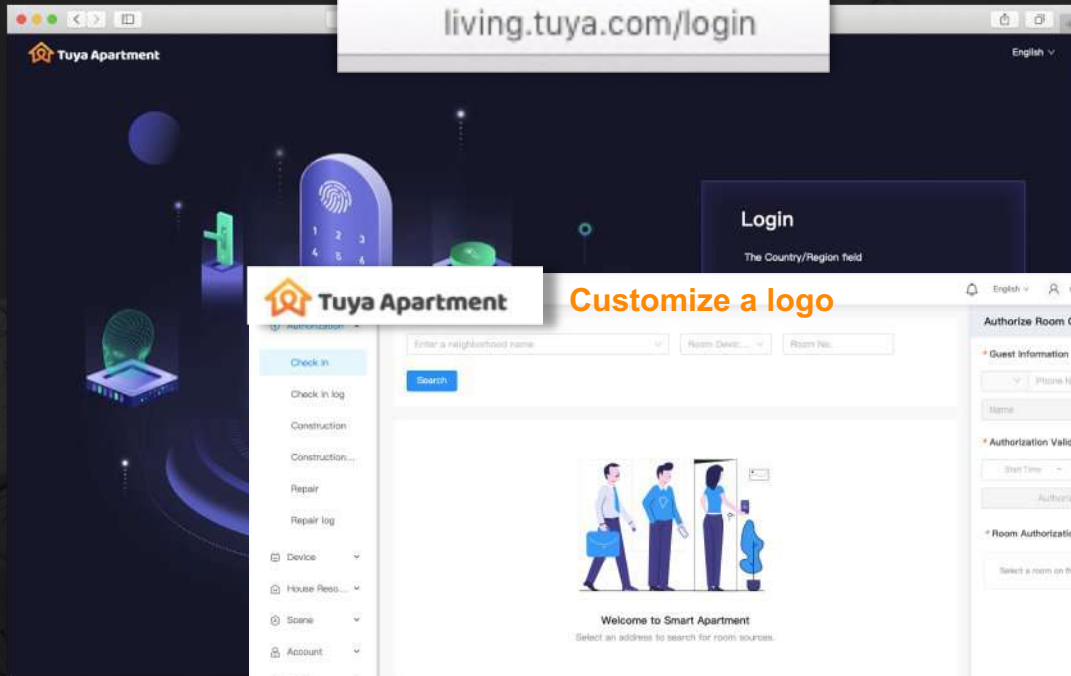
living.tuya.com/login

Tuya Apartment

English

Login

The Country/Region field

Tuya Apartment

Customize a logo

English

Authorization

Check in

Check in log

Construction

Construction...

Repair

Repair log

Device

House Reso...

Scene

Account

Enter a neighborhood name

Room Devic...

Room No.

Search

Welcome to Smart Apartment

Select an address to search for room sources.

Authorize Room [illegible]

* Guest Information

Phone N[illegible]

Name

* Authorization Valid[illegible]

Start Time

Authori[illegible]

* Room Authorizatio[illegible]

Select a room on th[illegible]